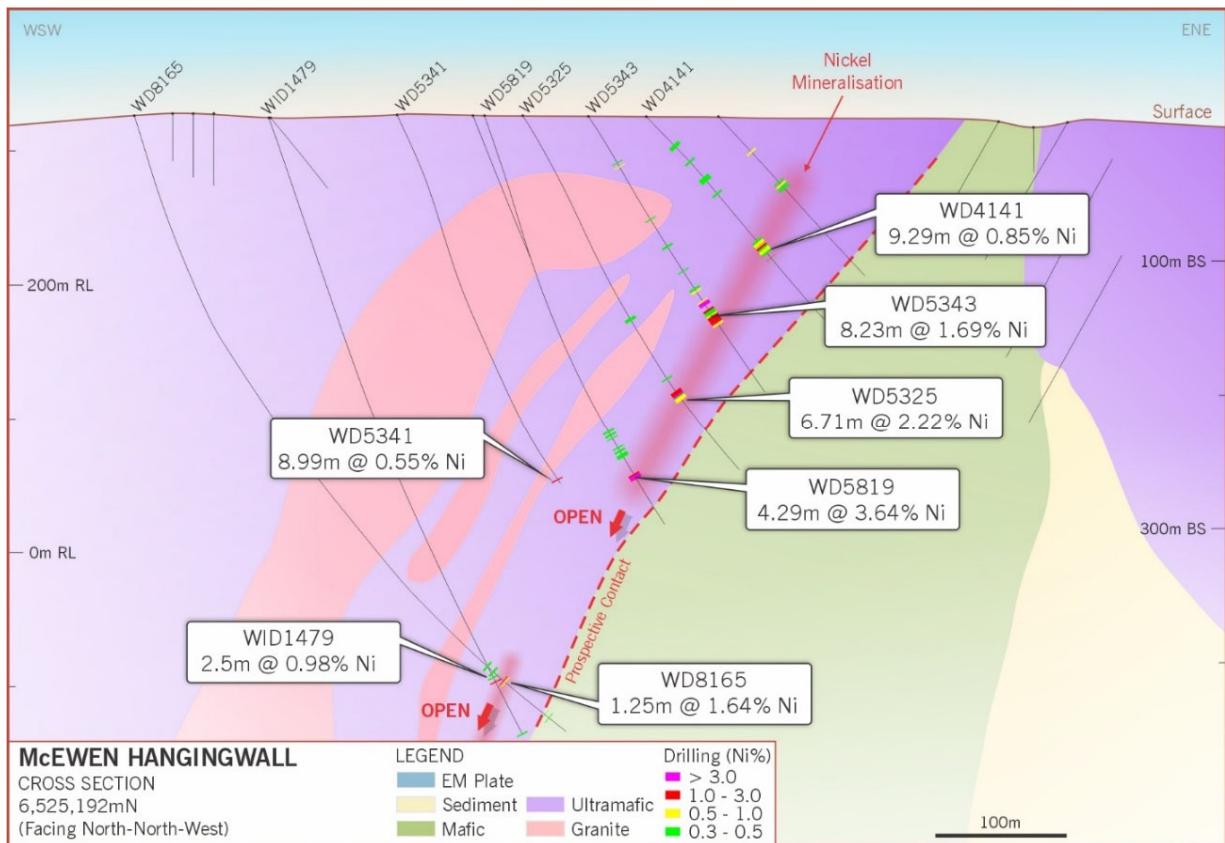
WSW

ENE

WD8165 WID1479 WD5341 WD5819 WD5325 WD5343 WD4141

Nickel Mineralisation

Surface

WD4141
9.29m @ 0.85% Ni

100m BS

200m RL

WD5343
8.23m @ 1.69% Ni

WD5325
6.71m @ 2.22% Ni

WD5341
8.99m @ 0.55% Ni

WD5819
4.29m @ 3.64% Ni

OPEN

300m BS

0m RL

Prospective Contact

WID1479
2.5m @ 0.98% Ni

WD8165
1.25m @ 1.64% Ni

OPEN

McEWEN HANGINGWALL
CROSS SECTION
6,525,192mN
(Facing North-North-West)

LEGEND
EM Plate
Sediment
Mafic
Ultramafic
Granite

Drilling (Ni%)
> 3.0
1.0 - 3.0
0.5 - 1.0
0.3 - 0.5

100m